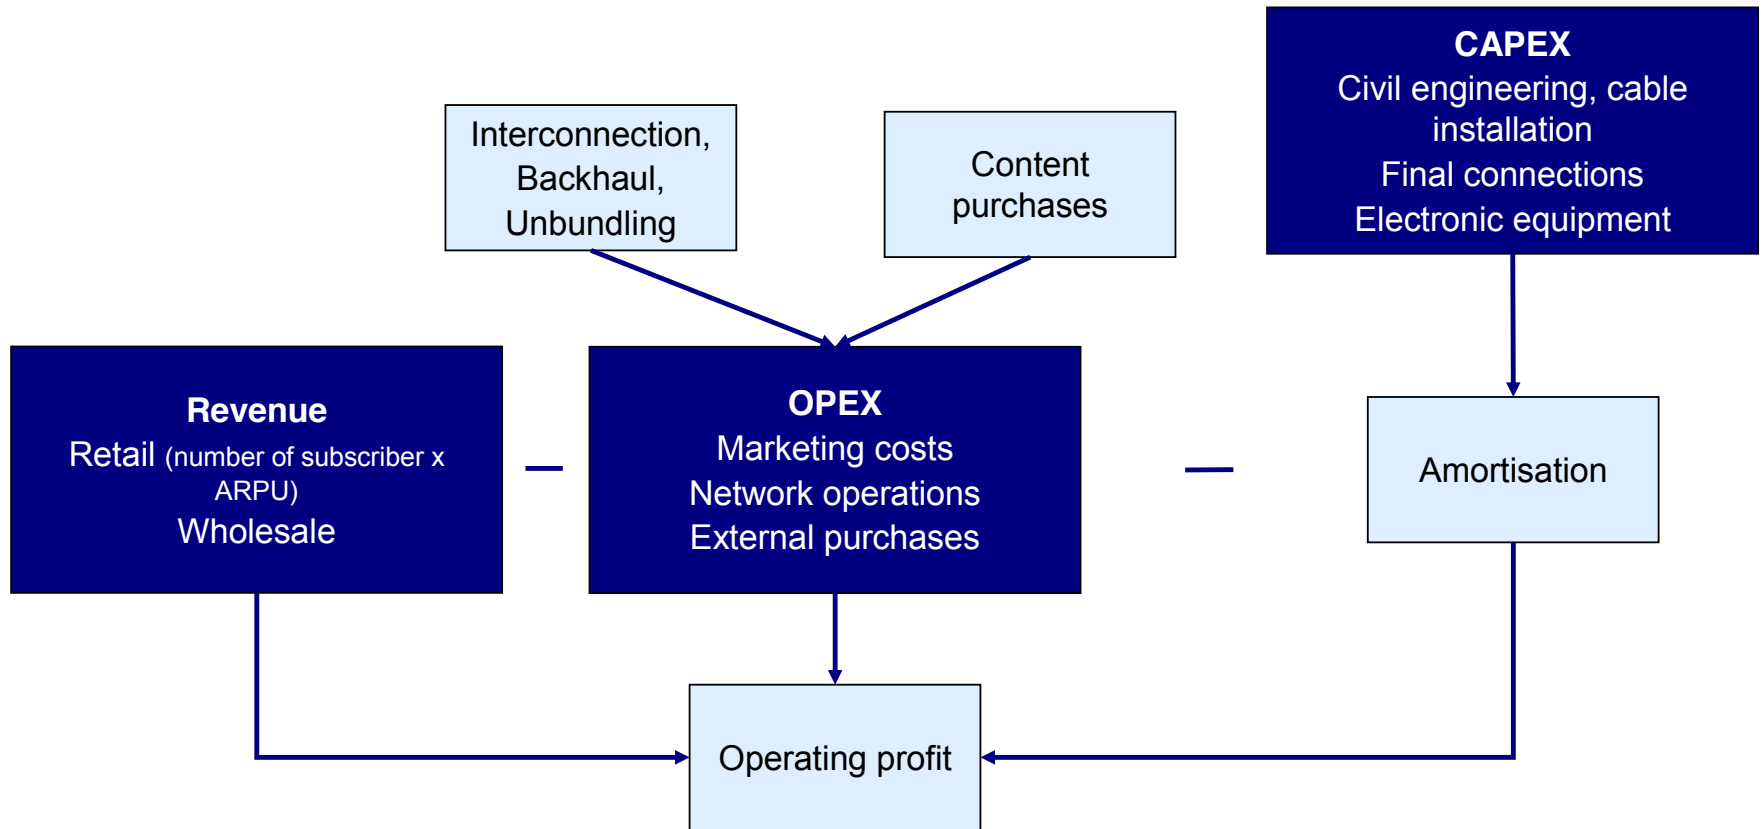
Interconnection, Backhaul, Unbundling

Content purchases

CAPEX
Civil engineering, cable installation
Final connections
Electronic equipment

Revenue
Retail (number of subscriber x ARPU)
Wholesale

–

OPEX
Marketing costs
Network operations
External purchases

–

Amortisation

Operating profit